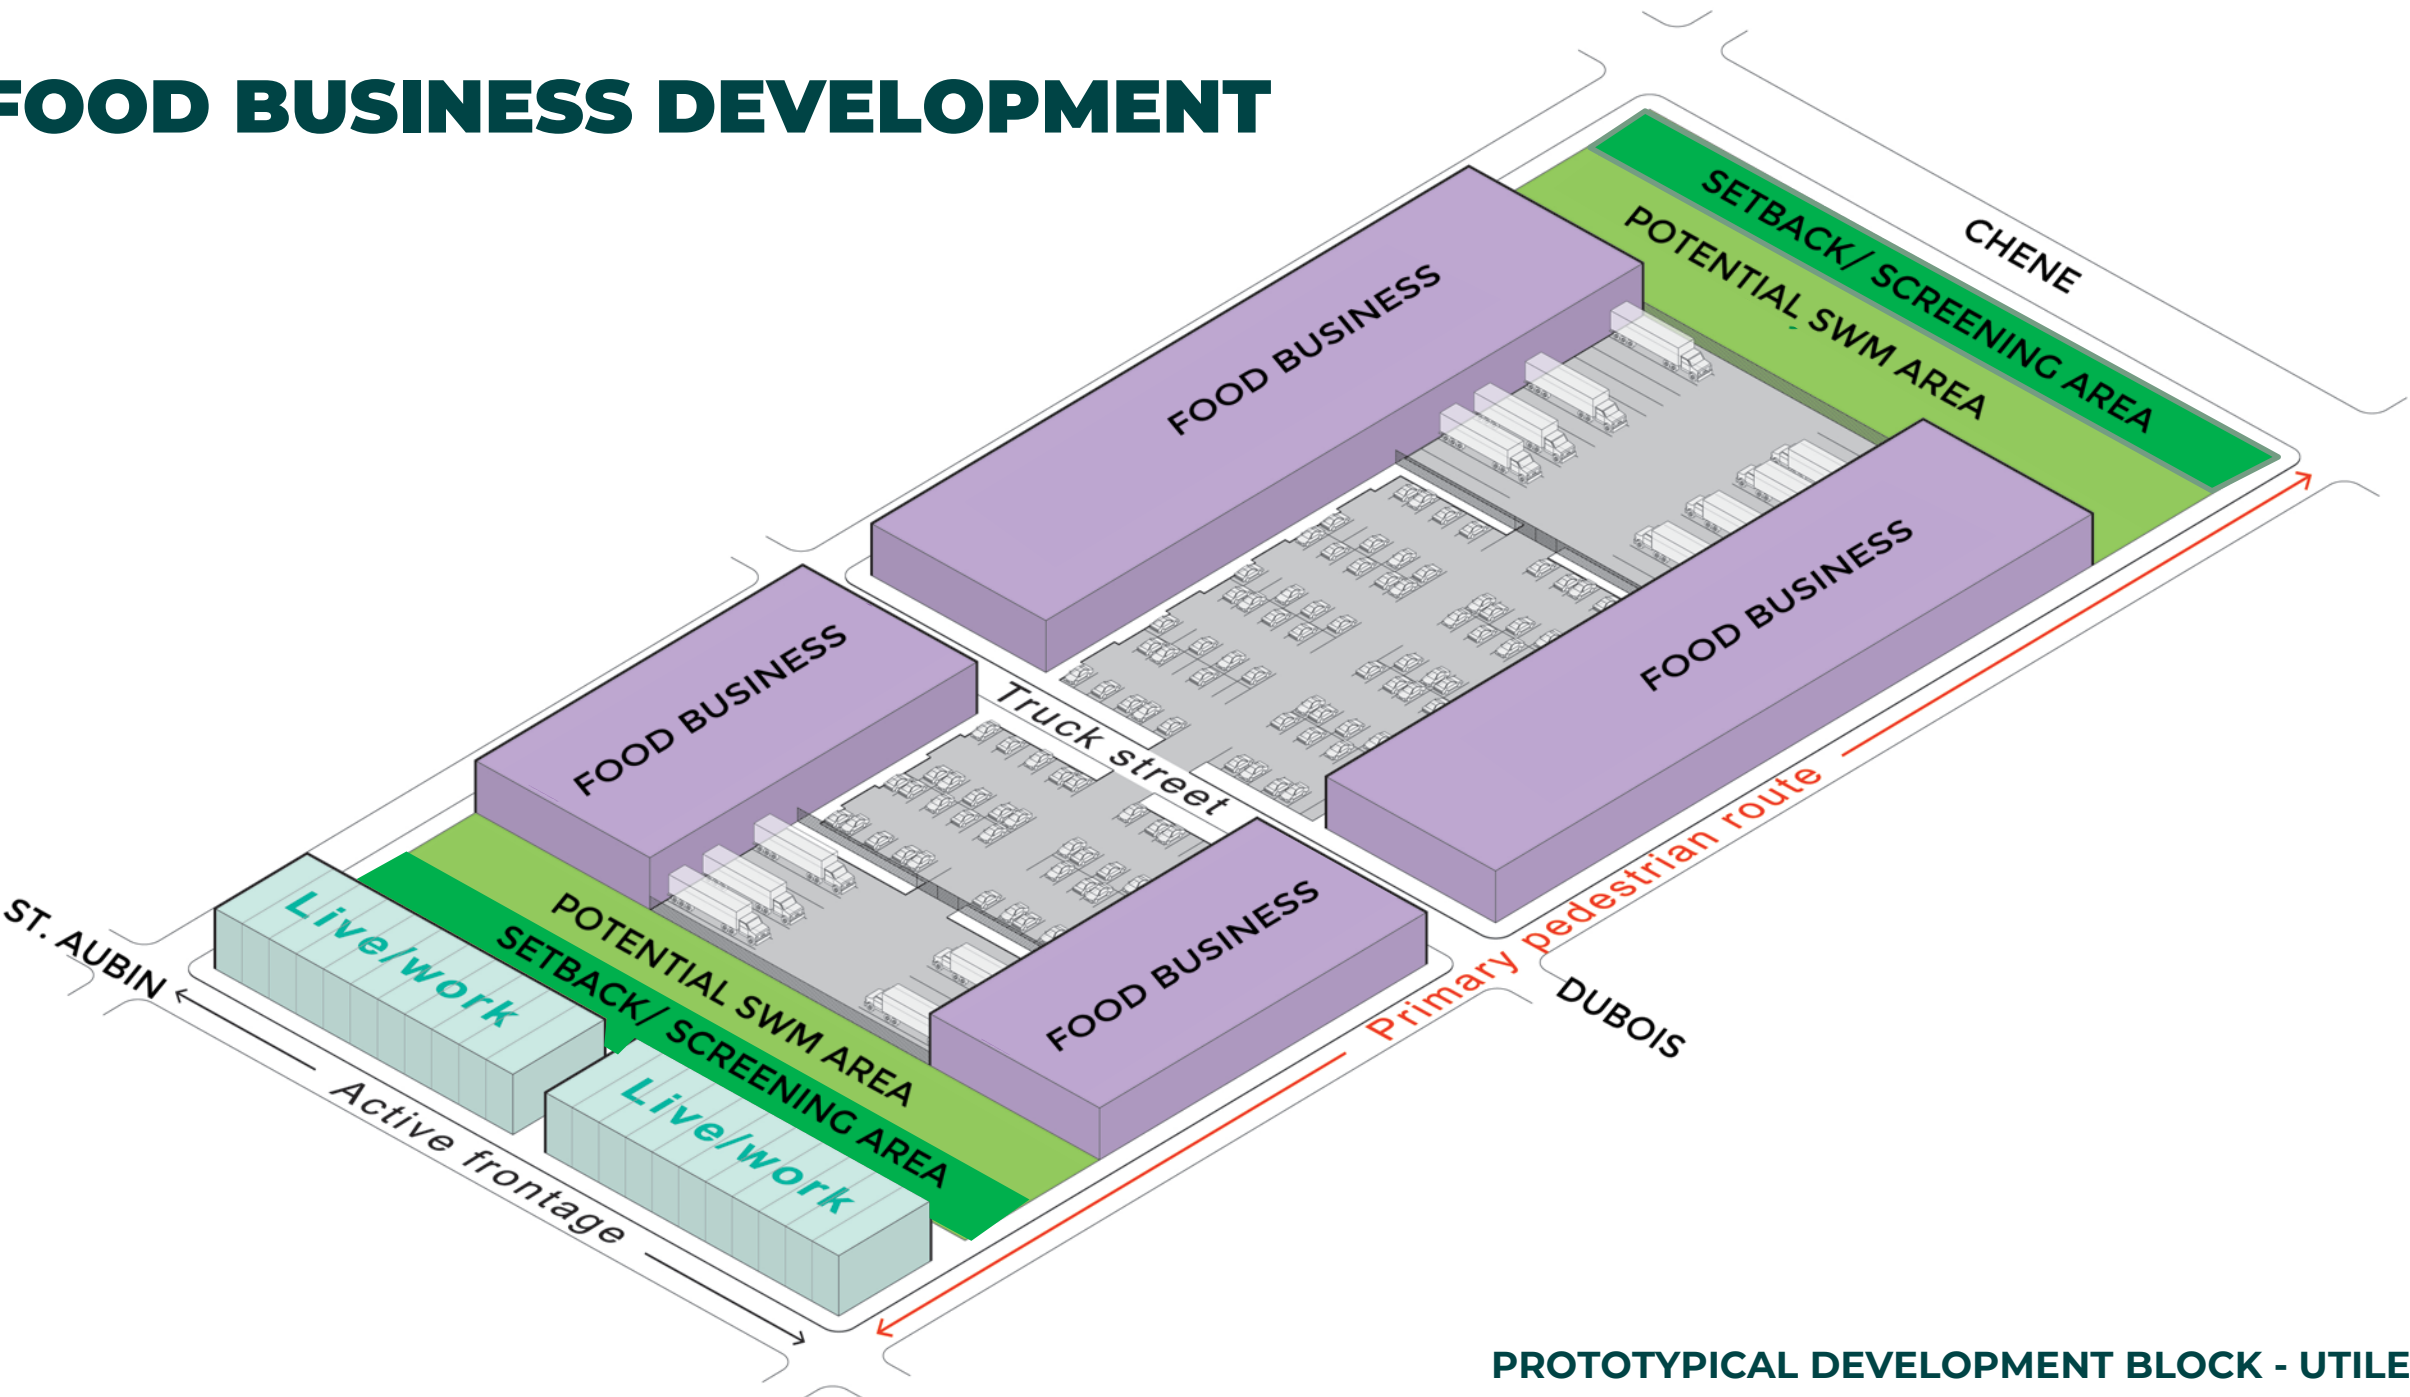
FOOD BUSINESS DEVELOPMENT

CHENE

SETBACK/ SCREENING AREA

POTENTIAL SWM AREA

FOOD BUSINESS

FOOD BUSINESS

FOOD BUSINESS

Truck street

FOOD BUSINESS

ST. AUBIN

Live/work

POTENTIAL SWM AREA

SETBACK/ SCREENING AREA

Live/work

Active frontage

Primary pedestrian route

DUBOIS

PROTOTYPICAL DEVELOPMENT BLOCK - UTILE